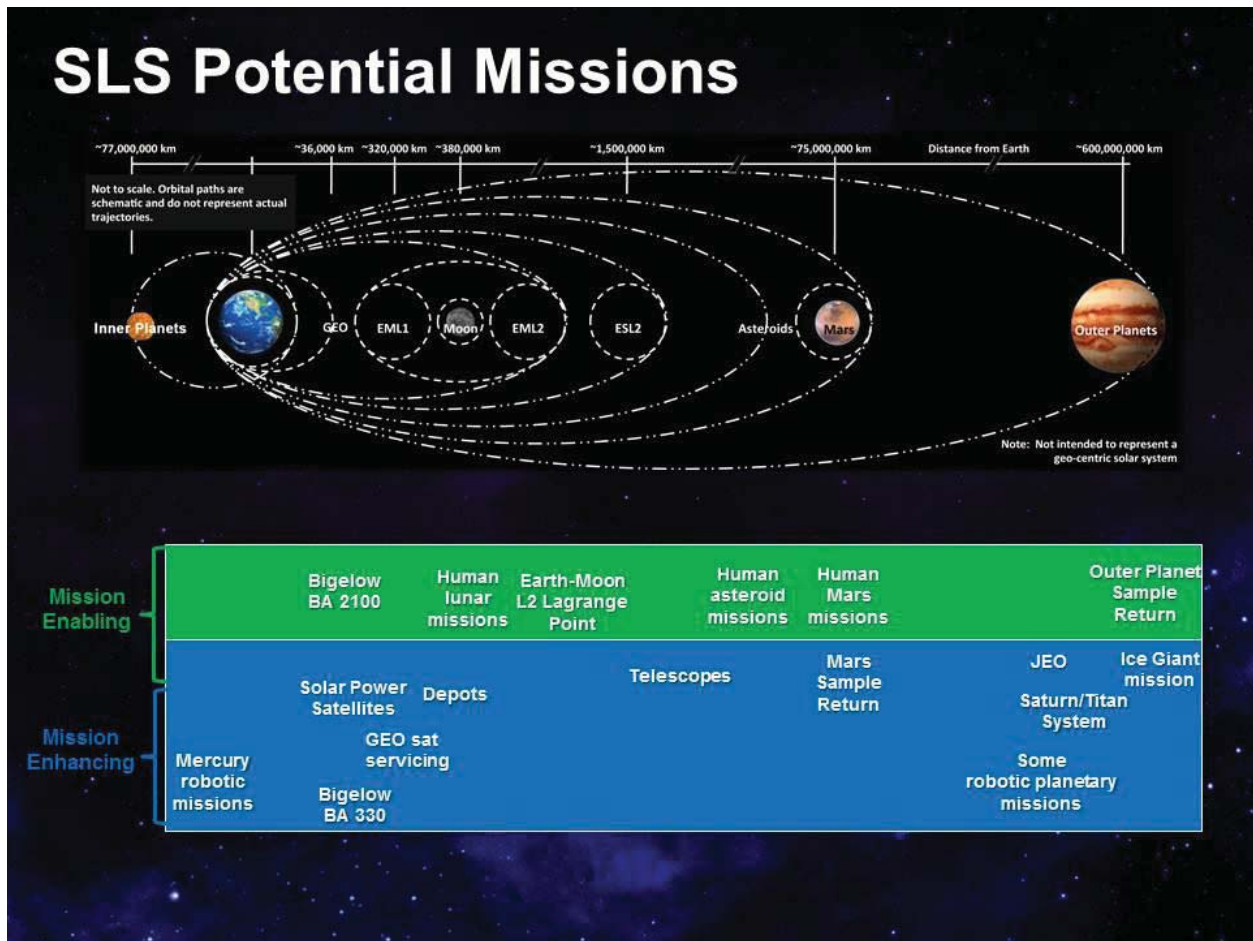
SLS Potential Missions

~77,000,000 km ~36,000 km ~320,000 km ~380,000 km ~1,500,000 km ~75,000,000 km Distance from Earth ~600,000,000 km

Not to scale. Orbital paths are schematic and do not represent actual trajectories.

Inner Planets GEO EML1 Moon EML2 ESL2 Asteroids Mars Outer Planets

Note: Not intended to represent a geo-centric solar system

Mission Enabling

Bigelow BA 2100

Human lunar missions

Earth-Moon L2 Lagrange Point

Human asteroid missions

Human Mars missions

Outer Planet Sample Return

Mission Enhancing

Solar Power Satellites

Depots

Telescopes

Mars Sample Return

JEO

Ice Giant mission

Saturn/Titan System

GEO sat servicing

Mercury robotic missions

Bigelow BA 330

Some robotic planetary missions